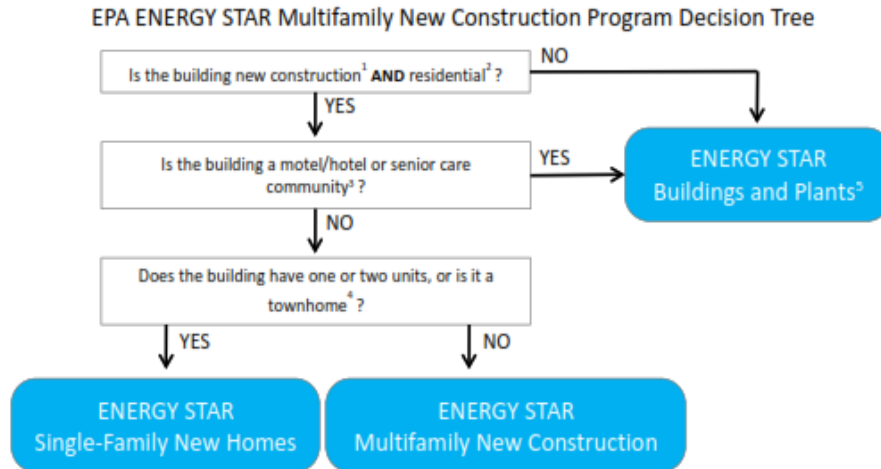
EPA ENERGY STAR Multifamily New Construction Program Decision Tree

Is the building new construction$^1$ **AND** residential$^2$ ?

NO

YES

Is the building a motel/hotel or senior care community$^3$ ?

YES

ENERGY STAR Buildings and Plants$^5$

NO

Does the building have one or two units, or is it a townhome$^4$ ?

YES

NO

ENERGY STAR Single-Family New Homes

ENERGY STAR Multifamily New Construction